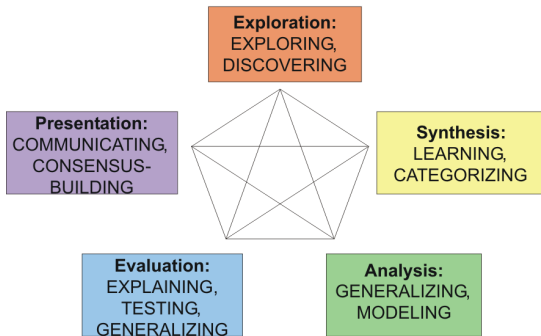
Exploration:
EXPLORING, DISCOVERING

Presentation:
COMMUNICATING, CONSENSUS-BUILDING

Synthesis:
LEARNING, CATEGORIZING

Evaluation:
EXPLAINING, TESTING, GENERALIZING

Analysis:
GENERALIZING, MODELING